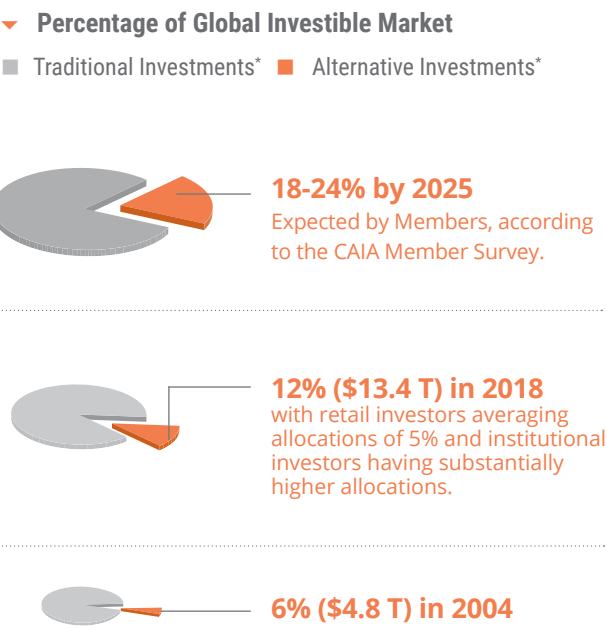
Percentage of Global Investible Market

Traditional Investments* Alternative Investments*

18-24% by 2025
Expected by Members, according to the CAIA Member Survey.

12% ($13.4 T) in 2018
with retail investors averaging allocations of 5% and institutional investors having substantially higher allocations.

6% ($4.8 T) in 2004